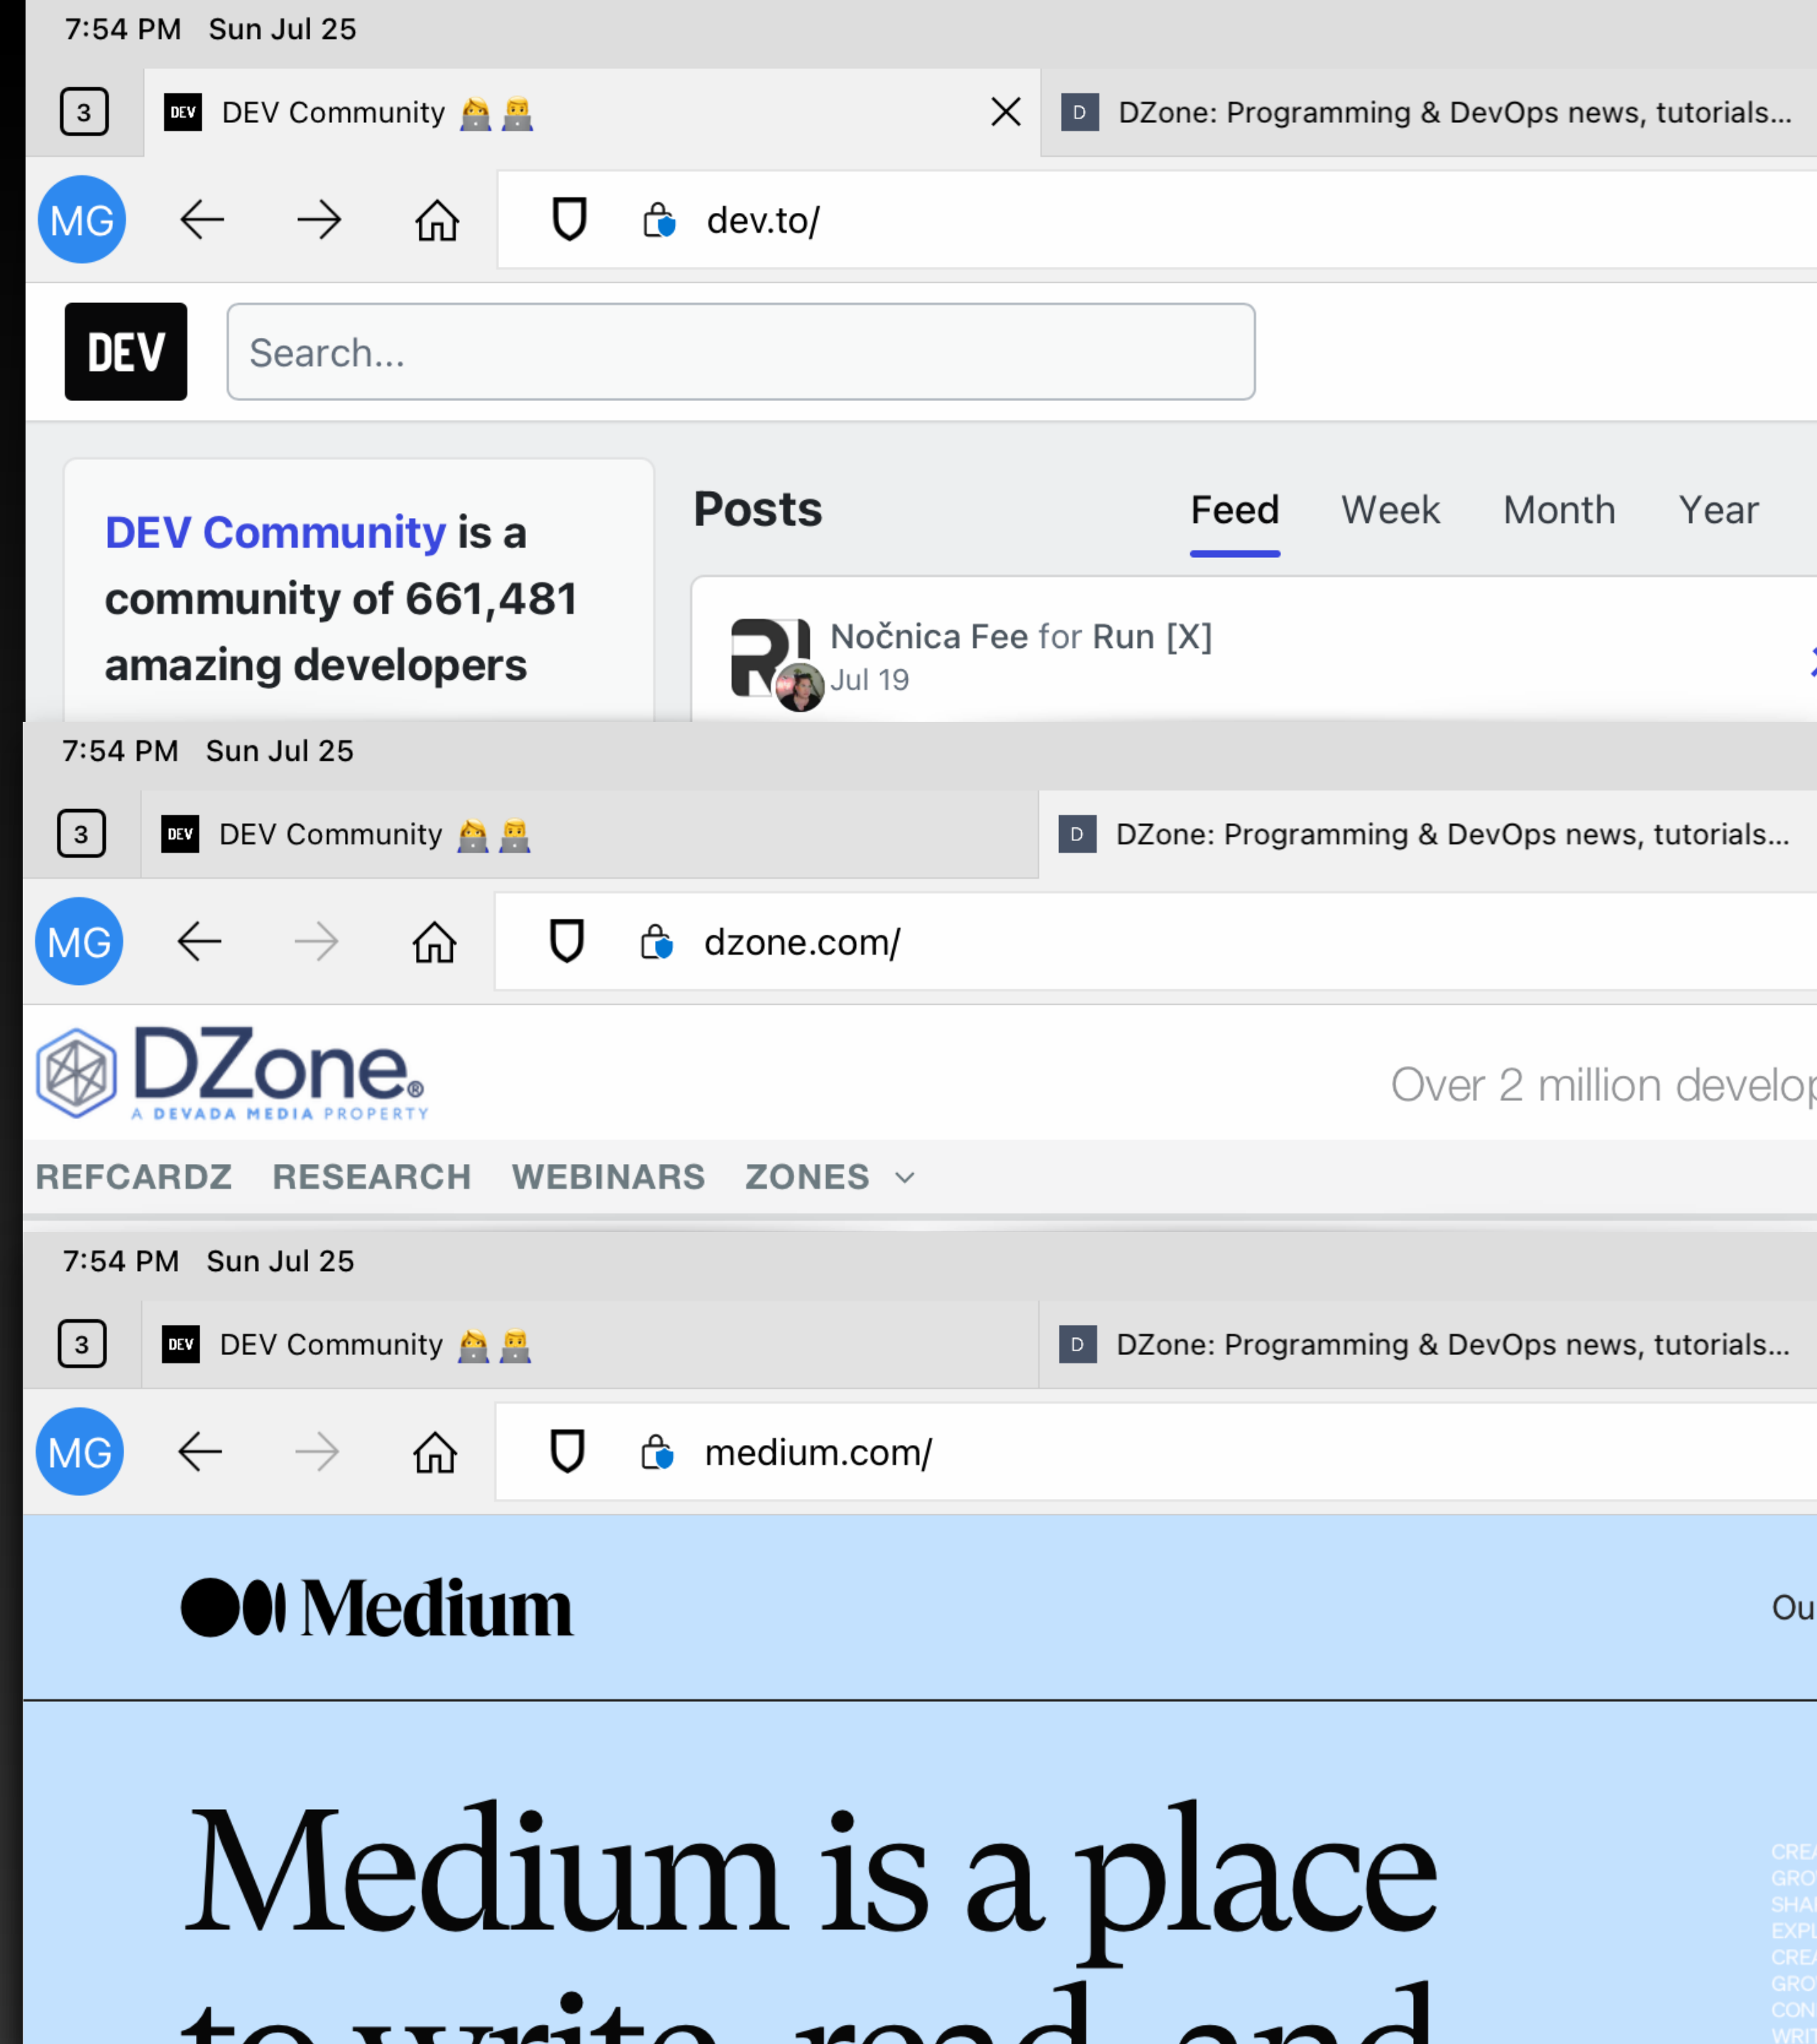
7:54 PM Sun Jul 25

3 DEV DEV Community 👩‍💻👨‍💻 D DZone: Programming & DevOps news, tutorials...

MG dev.to/

DEV Search...

DEV Community is a community of 661,481 amazing developers

Posts Feed Week Month Year

Nočnica Fee for Run [X]
Jul 19

7:54 PM Sun Jul 25

3 DEV DEV Community 👩‍💻👨‍💻 D DZone: Programming & DevOps news, tutorials...

MG dzone.com/

DZone® A DEVADA MEDIA PROPERTY

Over 2 million develop

REFCARDZ RESEARCH WEBINARS ZONES

7:54 PM Sun Jul 25

3 DEV DEV Community 👩‍💻👨‍💻 D DZone: Programming & DevOps news, tutorials...

MG medium.com/

Medium

Ou

Medium is a place

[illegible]